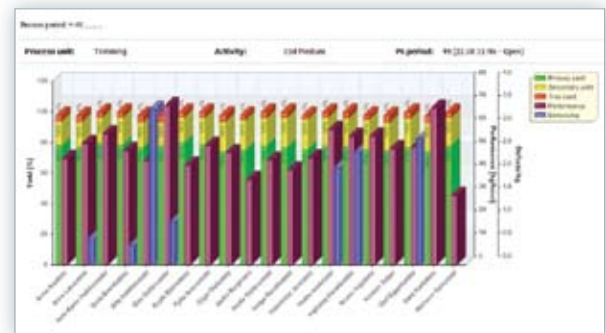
Process period <<

Process unit: Trimming

Activity: Cut Products

PI period: 99 [22.10.11 Ye - Open]

Yield [%]

Performance [kg/hour]

Activity

Process yield

Secondary yield

Tray yield

Performance

Activity

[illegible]